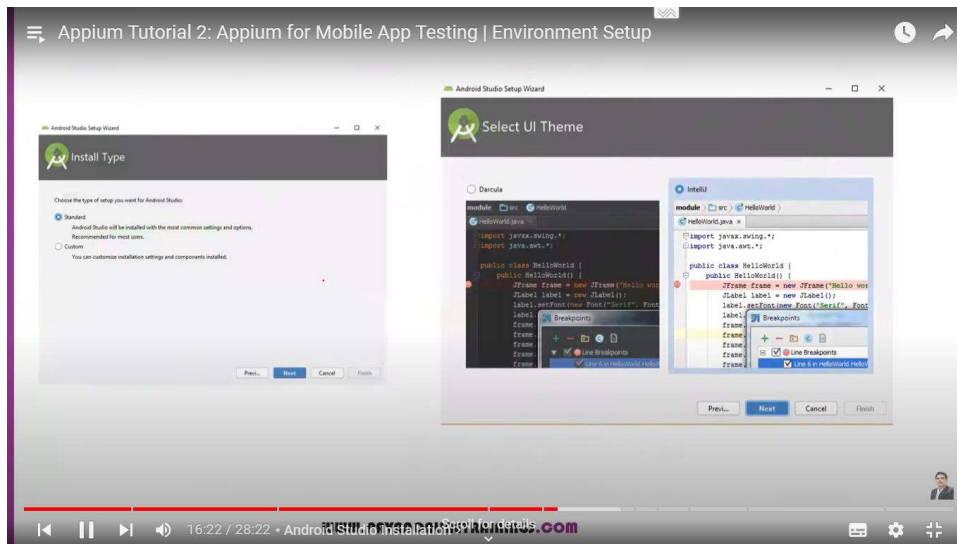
Appium Tutorial 2: Appium for Mobile App Testing | Environment Setup

Android Studio Setup Wizard

Install Type

Choose the type of setup you want for Android Studio:

Standard
Android Studio will be installed with the most common settings and options.
Recommended for most users.

Custom
You can customize installation settings and components installed.

Previ... Next Cancel Finish

Android Studio Setup Wizard

Select UI Theme

Darcula

module src HelloWorld
HelloWorld.java

import javax.swing.*;
import java.awt.*;

public class HelloWorld {
public HelloWorld() {
JFrame frame = new JFrame("Hello wor
JLabel label = new JLabel();
label.setFont(new Font("Serif", Font
label.
frame.
frame.
frame.
frame.

Breakpoints
Line Breakpoints
Line 6 in HelloWorld.Hello

IntelliJ

module src HelloWorld
HelloWorld.java

import javax.swing.*;
import java.awt.*;

public class HelloWorld {
public HelloWorld() {
JFrame frame = new JFrame("Hello wor
JLabel label = new JLabel();
label.setFont(new Font("Serif", Font
label.
frame.
frame.
frame.
frame.
frame.

Breakpoints
Line Breakpoints
Line 6 in HelloWorld.HelloW

Previ... Next Cancel Finish

16:22 / 28:22 • Android Studio Installation › Scroll for details

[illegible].com